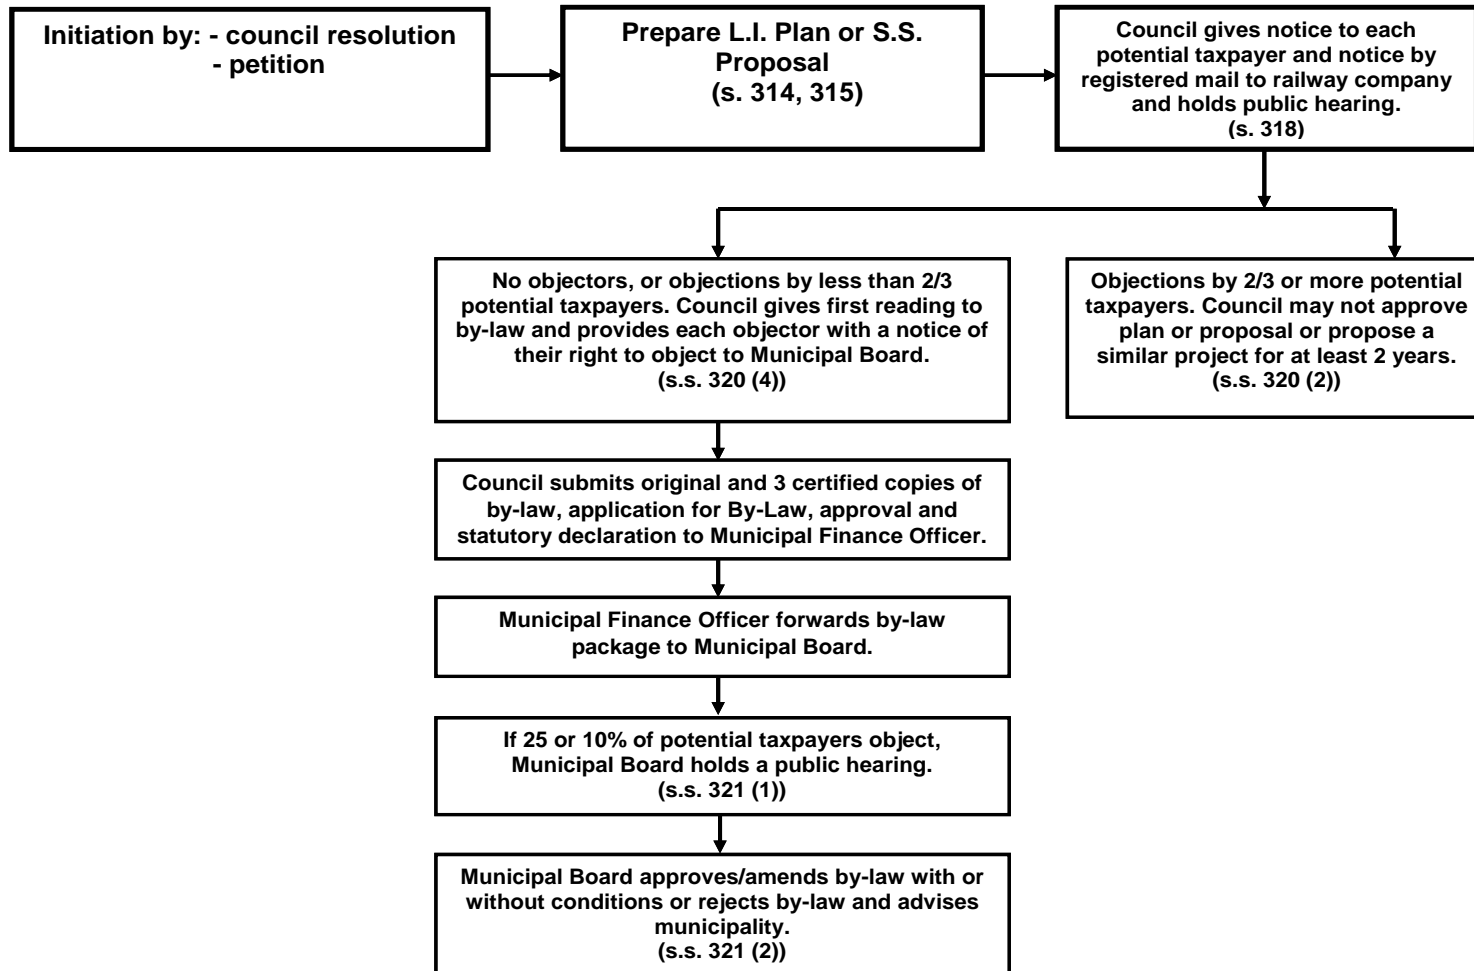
Initiation by: - council resolution
- petition

Prepare L.I. Plan or S.S. Proposal
(s. 314, 315)

Council gives notice to each potential taxpayer and notice by registered mail to railway company and holds public hearing.
(s. 318)

No objectors, or objections by less than 2/3 potential taxpayers. Council gives first reading to by-law and provides each objector with a notice of their right to object to Municipal Board.
(s.s. 320 (4))

Objections by 2/3 or more potential taxpayers. Council may not approve plan or proposal or propose a similar project for at least 2 years.
(s.s. 320 (2))

Council submits original and 3 certified copies of by-law, application for By-Law, approval and statutory declaration to Municipal Finance Officer.

Municipal Finance Officer forwards by-law package to Municipal Board.

If 25 or 10% of potential taxpayers object, Municipal Board holds a public hearing.
(s.s. 321 (1))

Municipal Board approves/amends by-law with or without conditions or rejects by-law and advises municipality.
(s.s. 321 (2))